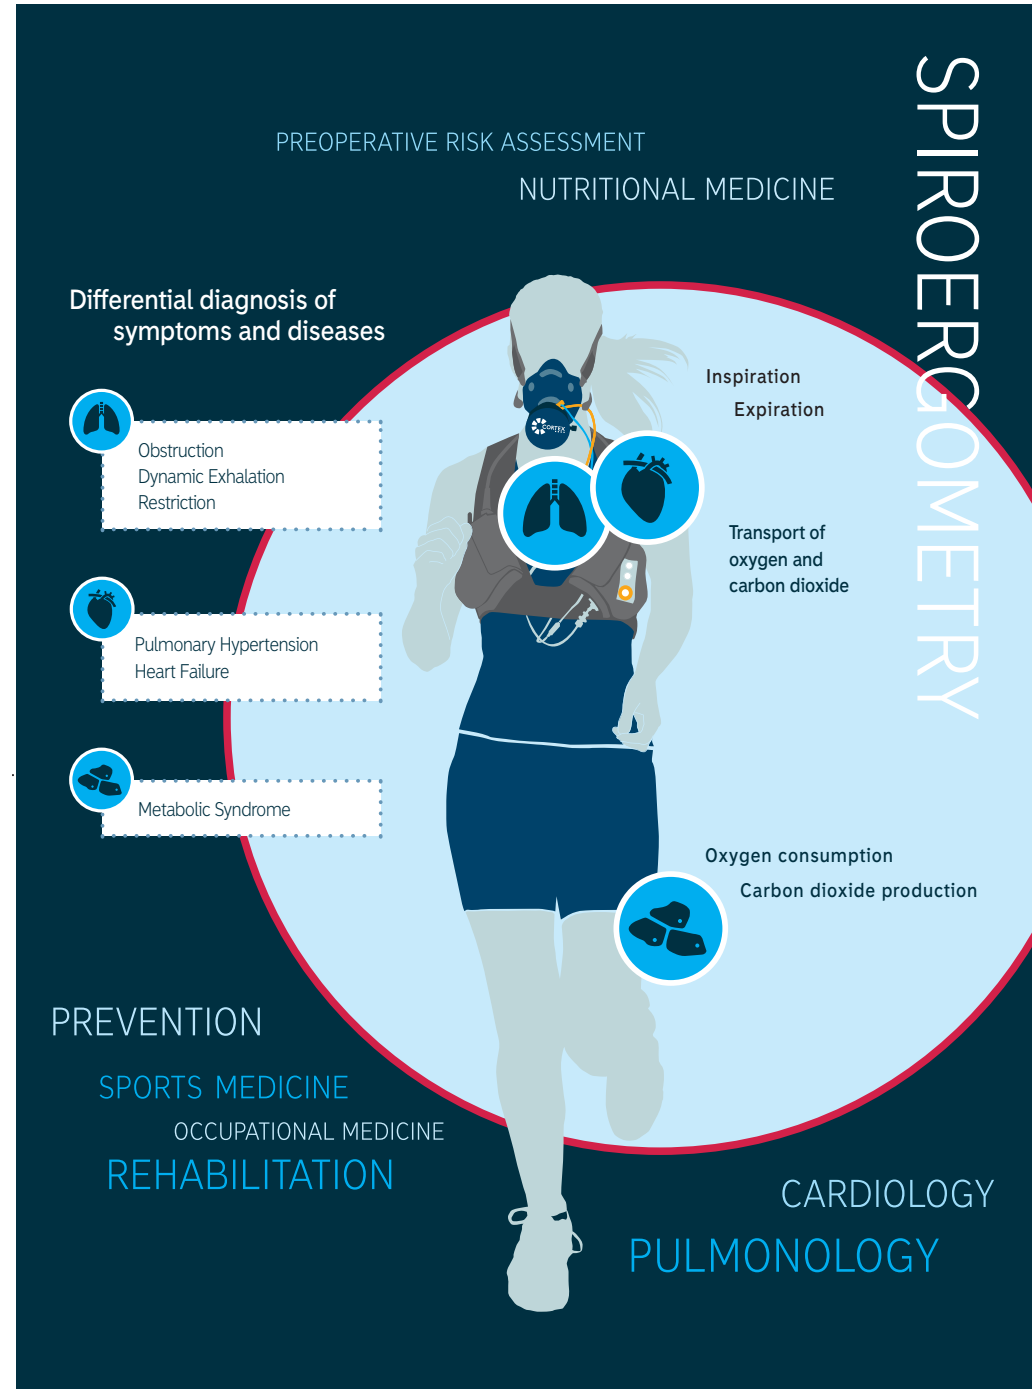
SPIROERGOMETRY

PREOPERATIVE RISK ASSESSMENT

NUTRITIONAL MEDICINE

Differential diagnosis of symptoms and diseases

Obstruction
Dynamic Exhalation
Restriction

Pulmonary Hypertension
Heart Failure

Metabolic Syndrome

Inspiration
Expiration

CORTEX

Transport of oxygen and carbon dioxide

Oxygen consumption
Carbon dioxide production

PREVENTION

SPORTS MEDICINE

OCCUPATIONAL MEDICINE

REHABILITATION

CARDIOLOGY

PULMONOLOGY